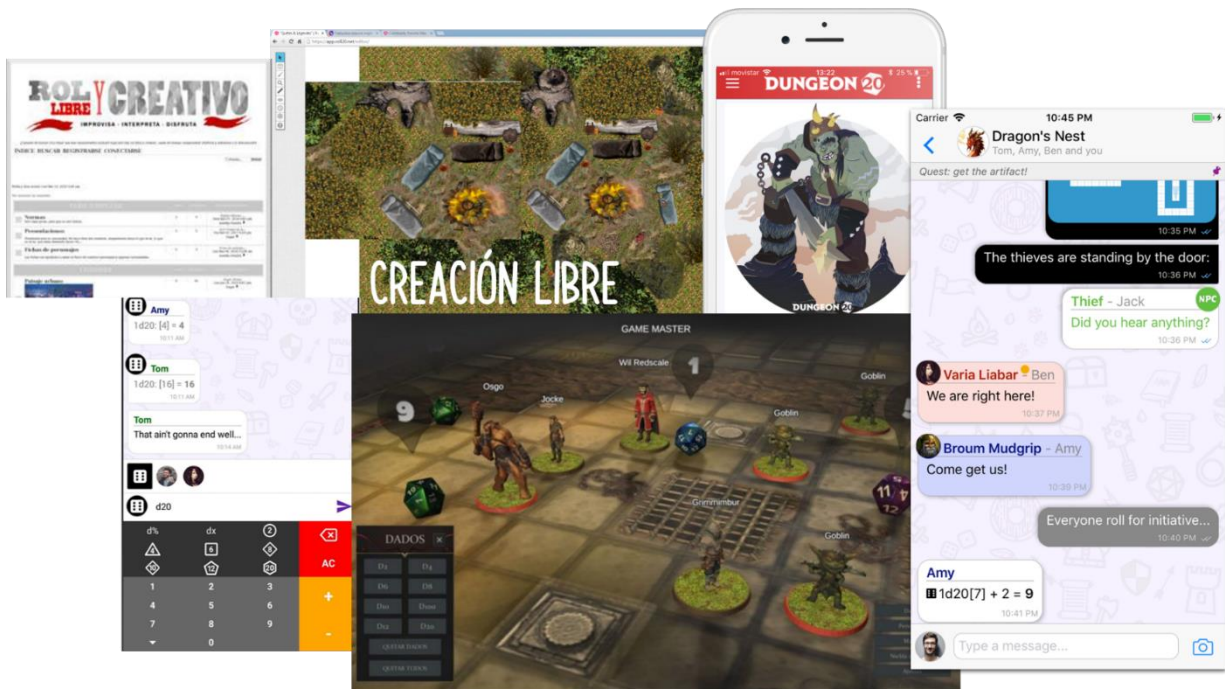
ROL LIBRE Y CREATIVO
IMPROVISA · INTERPRETA · DISFRUTA

ÍNDICE BUSCAR REGISTRARSE CONECTARSE

Normas
Presentaciones
Fichas de personajes

CREACIÓN LIBRE

movistar 13:22 25 %
DUNGEON 20
DUNGEON 20

Carrier 10:45 PM
Dragon's Nest
Tom, Amy, Ben and you
Quest: get the artifact!
10:35 PM
The thieves are standing by the door:
10:36 PM
Thief - Jack
NPC
Did you hear anything?
10:36 PM
Varia Liabar - Ben
We are right here!
10:37 PM
Broum Mudgrip - Amy
Come get us!
10:39 PM
Everyone roll for initiative...
10:40 PM
Amy
1d20[7] + 2 = 9
10:41 PM
Type a message...

Amy
1d20: [4] = 4
10:11 AM
Tom
1d20: [16] = 16
10:11 AM
Tom
That ain't gonna end well...
10:14 AM
d20
d%
dx
2
AC
+
-
1
2
3
4
5
6
7
8
9
0

GAME MASTER
Wil Redscale
Osgo
Jocke
Goblin
Goblin
Goblin
Grimmimbur
9
1
11
DADOS
D2
D4
D6
D8
D10
D100
D12
D20
QUITAR DADOS
QUITAR TODOS